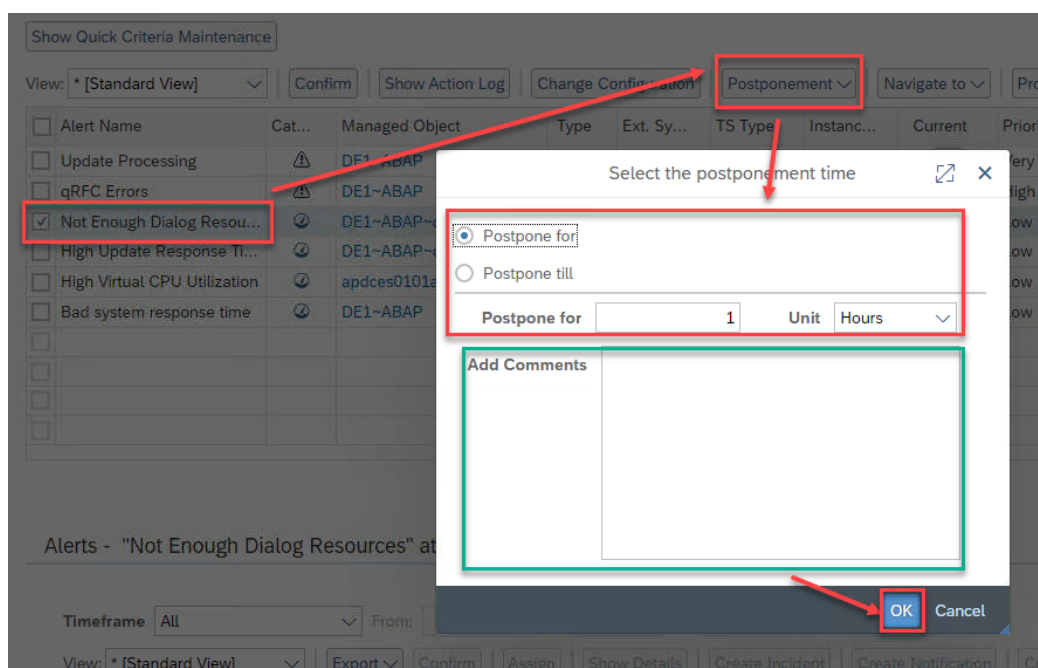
Show Quick Criteria Maintenance

View: * [Standard View] | Confirm | Show Action Log | Change Configuration | Postponement | Navigate to | Pr

| | Alert Name | Cat... | Managed Object | Type | Ext. Sy... | TS Type | Instanc... | Current | Prior |
|---|---|---|---|---|---|---|---|---|---|
| ☐ | Update Processing | | DE1~ABAP | | | | | | Very |
| ☐ | qRFC Errors | | DE1~ABAP | | | | | | High |
| ☑ | Not Enough Dialog Resou... | | DE1~ABAP~ | | | | | | Low |
| ☐ | High Update Response Ti... | | DE1~ABAP~ | | | | | | Low |
| ☐ | High Virtual CPU Utilization | | apdces0101a | | | | | | Low |
| ☐ | Bad system response time | | DE1~ABAP | | | | | | Low |

Select the postponement time

Postpone for
Postpone till

Postpone for 1 Unit Hours

Add Comments

OK Cancel

Alerts - "Not Enough Dialog Resources" at

Timeframe All From:

View: * [Standard View] Export Confirm Assign Show Details Create Incident Create Notification